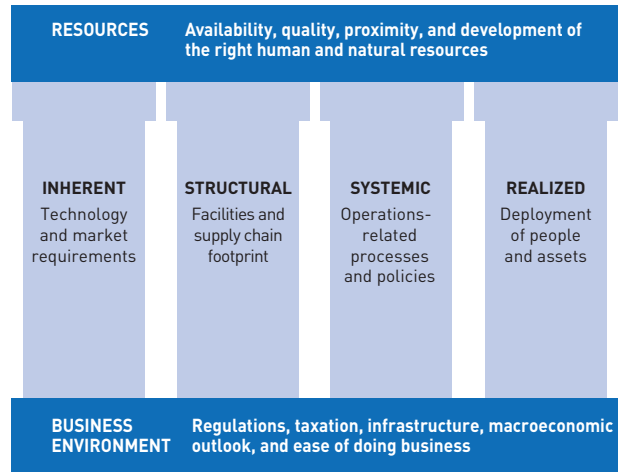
RESOURCES Availability, quality, proximity, and development of the right human and natural resources

INHERENT
Technology and market requirements

STRUCTURAL
Facilities and supply chain footprint

SYSTEMIC
Operations-related processes and policies

REALIZED
Deployment of people and assets

BUSINESS ENVIRONMENT Regulations, taxation, infrastructure, macroeconomic outlook, and ease of doing business